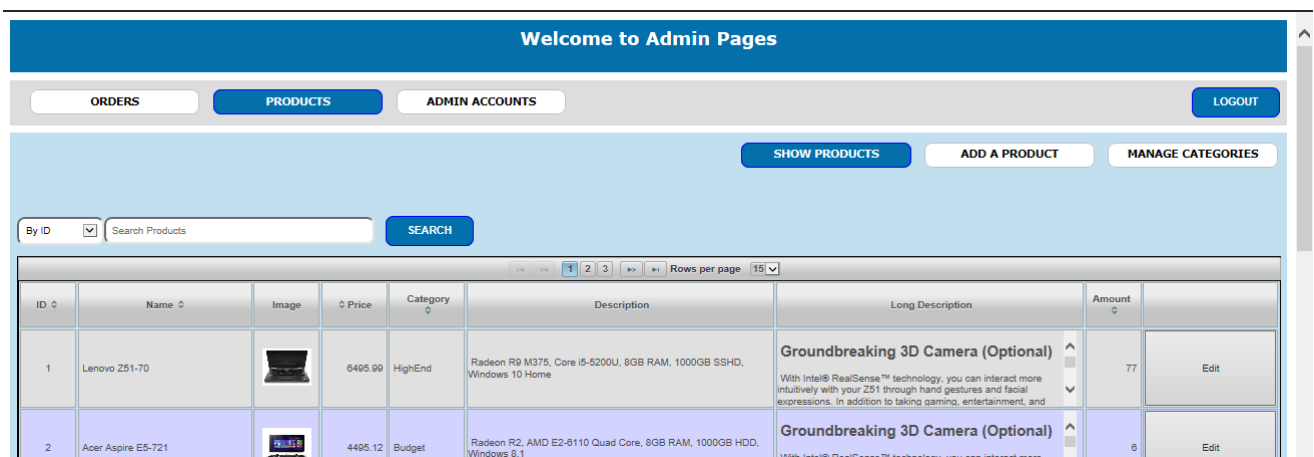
Welcome to Admin Pages

ORDERS
PRODUCTS
ADMIN ACCOUNTS
LOGOUT

SHOW PRODUCTS
ADD A PRODUCT
MANAGE CATEGORIES

By ID
Search Products
SEARCH

1 2 3 Rows per page 15

| ID | Name | Image | Price | Category | Description | Long Description | Amount | |
|---|---|---|---|---|---|---|---|---|
| 1 | Lenovo Z51-70 | | 6495.99 | HighEnd | Radeon R9 M375, Core i5-5200U, 8GB RAM, 1000GB SSHD, Windows 10 Home | Groundbreaking 3D Camera (Optional) With Intel® RealSense™ technology, you can interact more intuitively with your Z51 through hand gestures and facial expressions. In addition to taking gaming, entertainment, and | 77 | Edit |
| 2 | Acer Aspire E5-721 | | 4495.12 | Budget | Radeon R2, AMD E2-6110 Quad Core, 8GB RAM, 1000GB HDD, Windows 8.1 | Groundbreaking 3D Camera (Optional) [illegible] | 6 | Edit |